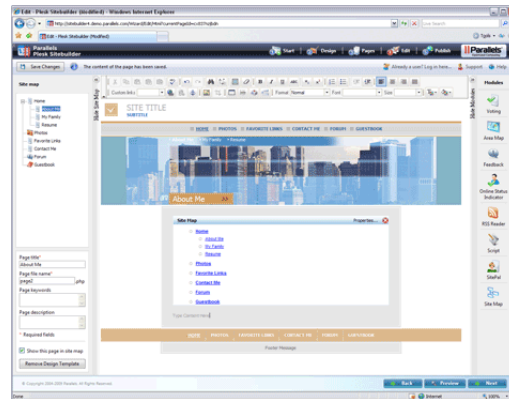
Edit - Plesk Sitebuilder (modified) - Windows Internet Explorer

http://sitebuilder4.demo.parallels.com/Wizard/Edit/MiniCurrentPageId=cc037e9b...

Live Search

Edit - Plesk Sitebuilder (Modified)

Parallels Plesk Sitebuilder

Start | Design | Pages | Edit | Publish

Parallels

Save Changes | The content of the page has been saved.

Already a user? Log in here... | Support | Help

Site map

Home
About Me
My Family
Resume
Photos
Favorite Links
Contact Me
Forum
Guestbook

Custom links | Format Normal | Font | Size

SITE TITLE
SUBTITLE

HOME | PHOTOS | FAVORITE LINKS | CONTACT ME | FORUM | GUESTBOOK

Home » My Family » Resume

About Me

Site Map | Properties...

Home
About Me
My Family
Resume
Photos
Favorite Links
Contact Me
Forum
Guestbook

Type Content Here

HOME | PHOTOS | FAVORITE LINKS | CONTACT ME | FORUM | GUESTBOOK

Footer Message

Page title*
About Me
Page file name*
page2 .php
Page keywords
Page description
* Required fields
Show this page in site map
Remove Design Template

Modules
Voting
Area Map
Feedback
Online Status Indicator
RSS Reader
Script
SitePal
Site Map

© Copyright 2004-2008 Parallels. All Rights Reserved.

Back | Preview | Next

Internet | 100%